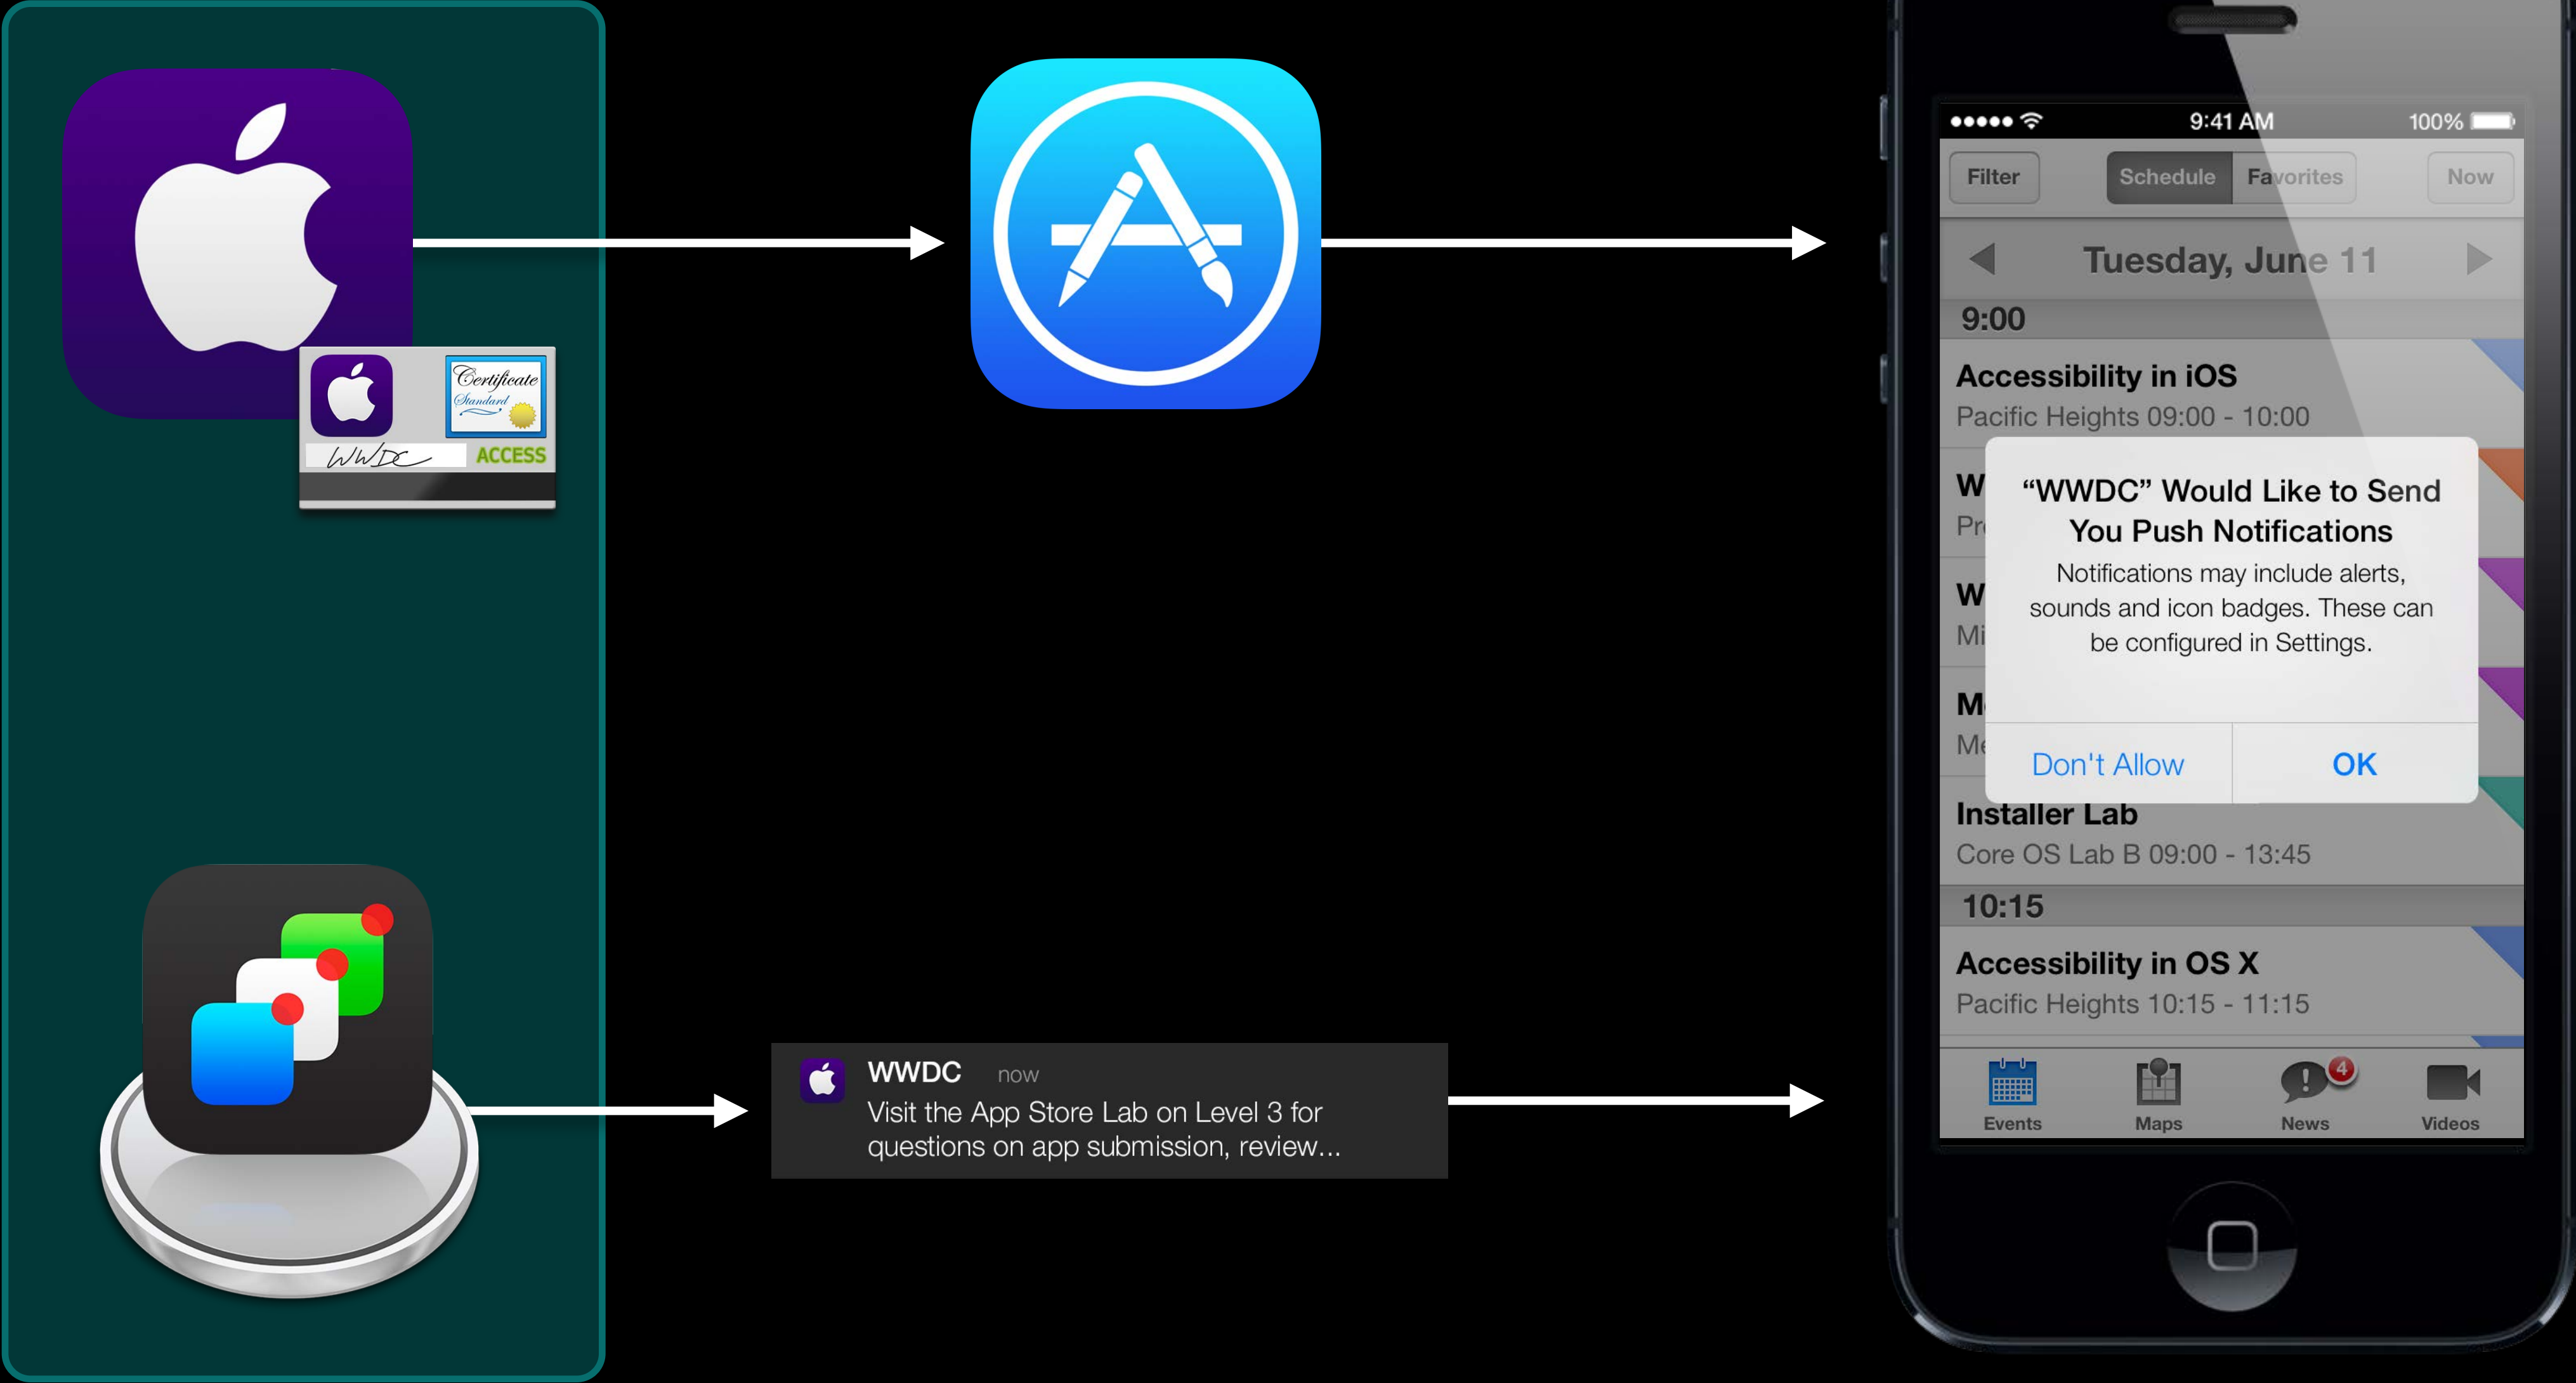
Certificate
Standard
WWDC
ACCESS

WWDC now
Visit the App Store Lab on Level 3 for questions on app submission, review...

9:41 AM
100%
Filter
Schedule
Favorites
Now
Tuesday, June 11
9:00
Accessibility in iOS
Pacific Heights 09:00 - 10:00
W
Pr
W
Mi
M
Me
"WWDC" Would Like to Send You Push Notifications
Notifications may include alerts, sounds and icon badges. These can be configured in Settings.
Don't Allow
OK
Installer Lab
Core OS Lab B 09:00 - 13:45
10:15
Accessibility in OS X
Pacific Heights 10:15 - 11:15
Events
Maps
4
News
Videos